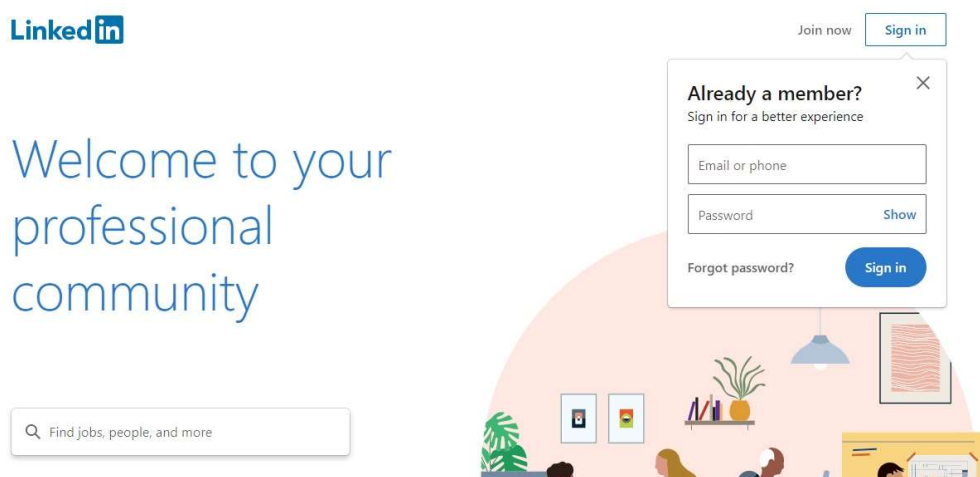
Linkedin

Join now Sign in

Already a member?
Sign in for a better experience

Email or phone

Password Show

Forgot password? Sign in

Welcome to your professional community

Find jobs, people, and more